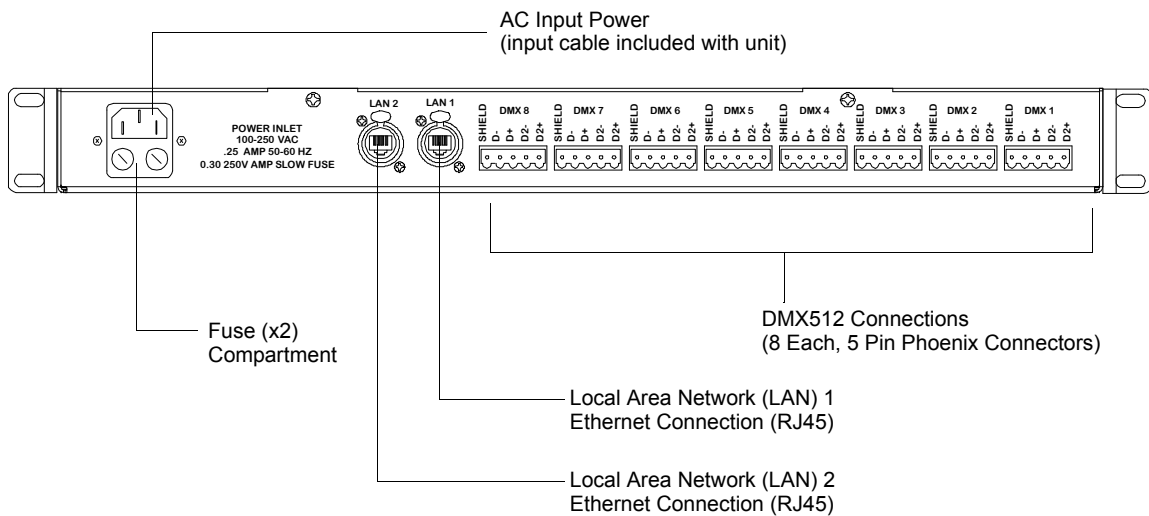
AC Input Power
(input cable included with unit)

POWER INLET
100-250 VAC
.25 AMP 50-60 HZ
0.30 250V AMP SLOW FUSE

LAN 2
LAN 1

SHIELD D- D+ D2- D2+ DMX 8
SHIELD D- D+ D2- D2+ DMX 7
SHIELD D- D+ D2- D2+ DMX 6
SHIELD D- D+ D2- D2+ DMX 5
SHIELD D- D+ D2- D2+ DMX 4
SHIELD D- D+ D2- D2+ DMX 3
SHIELD D- D+ D2- D2+ DMX 2
SHIELD D- D+ D2- D2+ DMX 1

DMX512 Connections
(8 Each, 5 Pin Phoenix Connectors)

Fuse (x2)
Compartment

Local Area Network (LAN) 1
Ethernet Connection (RJ45)

Local Area Network (LAN) 2
Ethernet Connection (RJ45)